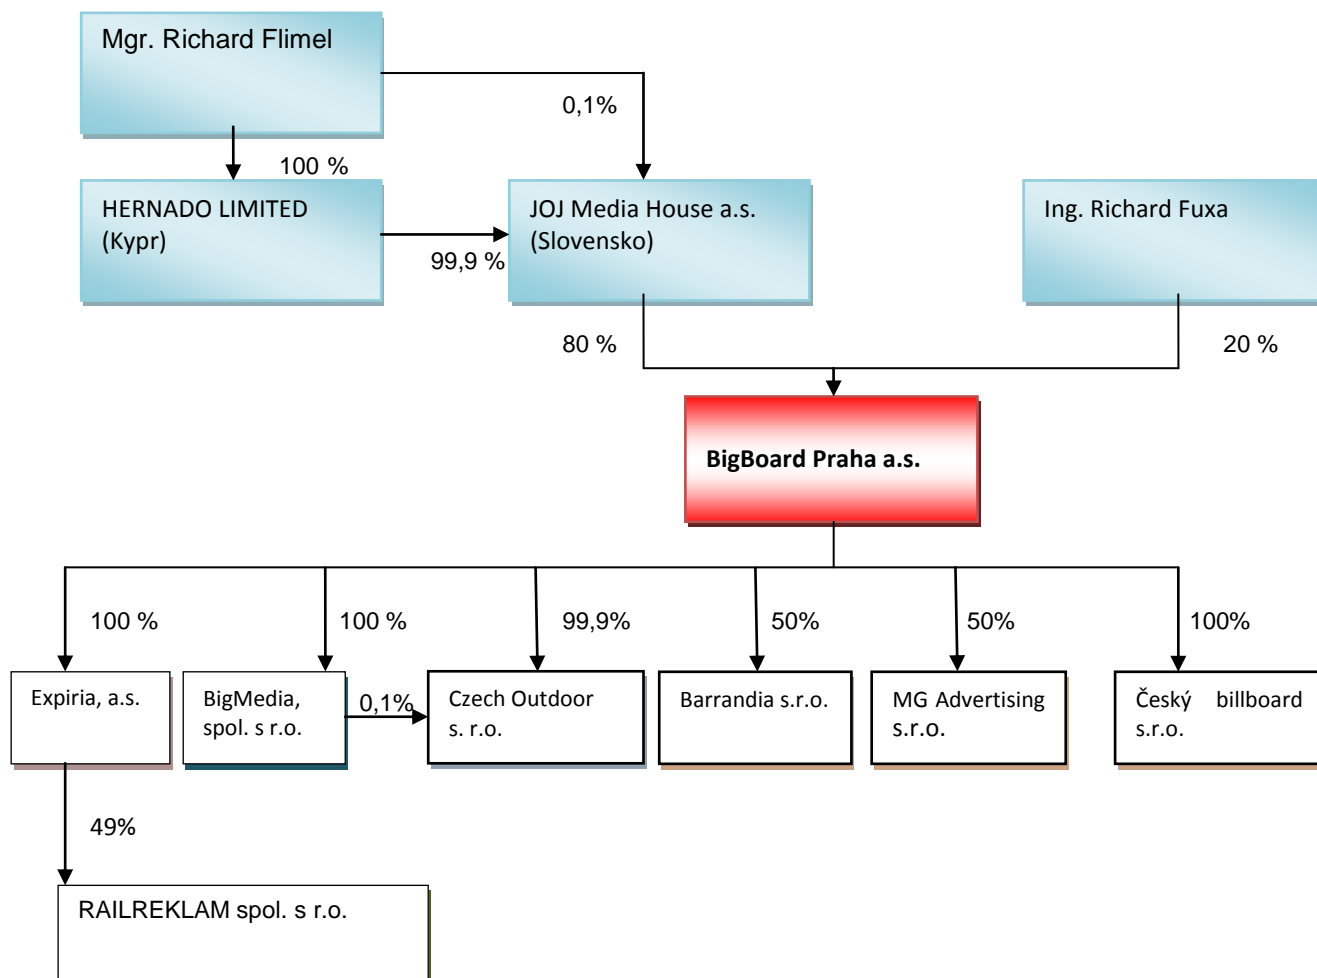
Mgr. Richard Flimel

0,1%

100 %

HERNADO LIMITED (Kypr)

99,9 %

JOJ Media House a.s. (Slovensko)

Ing. Richard Fuxa

80 %

20 %

BigBoard Praha a.s.

100 %

100 %

99,9%

50%

50%

100%

Expiria, a.s.

BigMedia, spol. s r.o.

0,1%

Czech Outdoor s. r.o.

Barrandia s.r.o.

MG Advertising s.r.o.

Český billboard s.r.o.

49%

RAILREKLAM spol. s r.o.